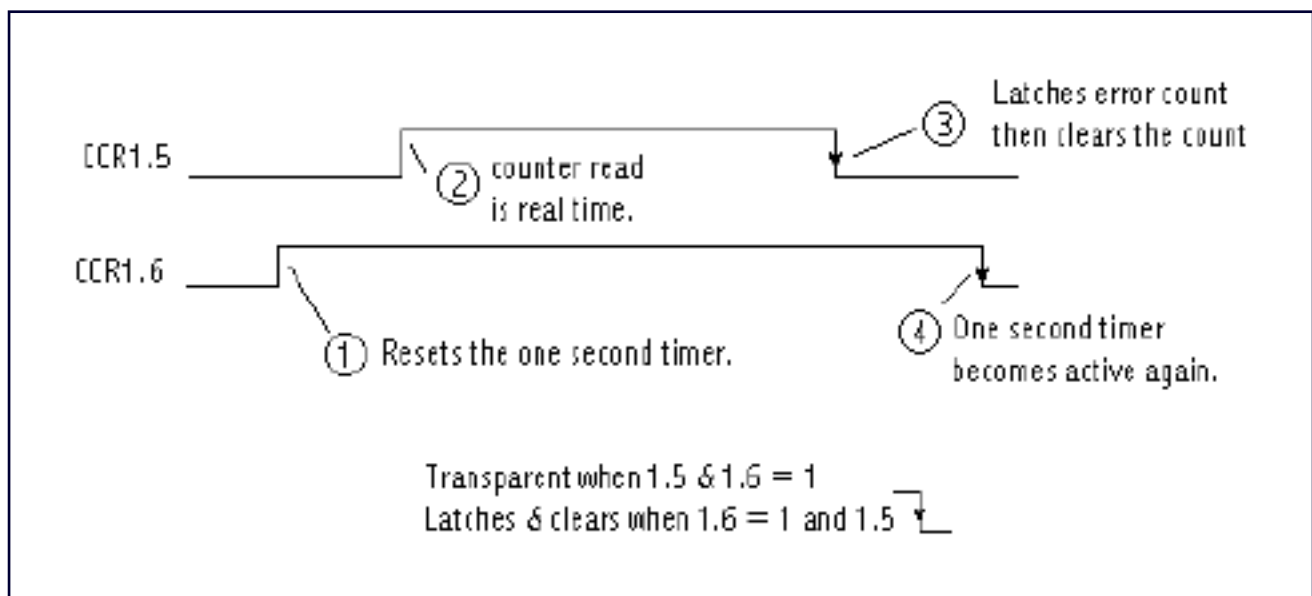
CCR1.5

③ Latches error count then clears the count

② counter read is real time.

CCR1.6

① Resets the one second timer.

④ One second timer becomes active again.

Transparent when 1.5 & 1.6 = 1
Latches & clears when 1.6 = 1 and 1.5